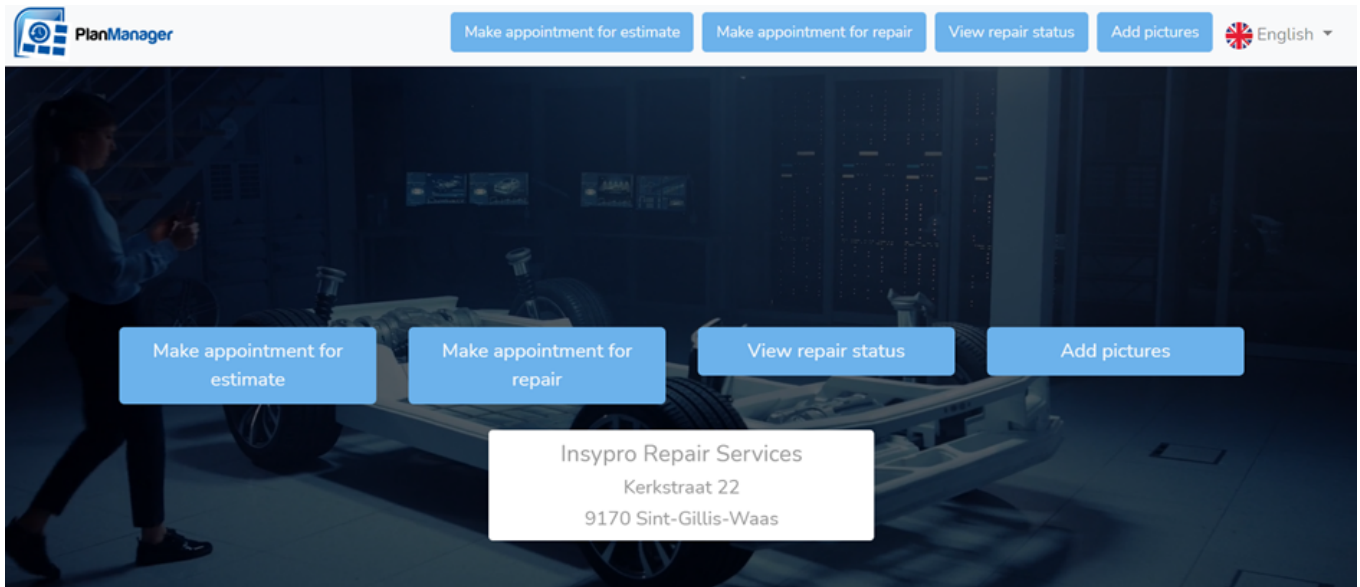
PlanManager

Make appointment for estimate | Make appointment for repair | View repair status | Add pictures | English

Make appointment for estimate

Make appointment for repair

View repair status

Add pictures

Insypro Repair Services
Kerkstraat 22
9170 Sint-Gillis-Waas